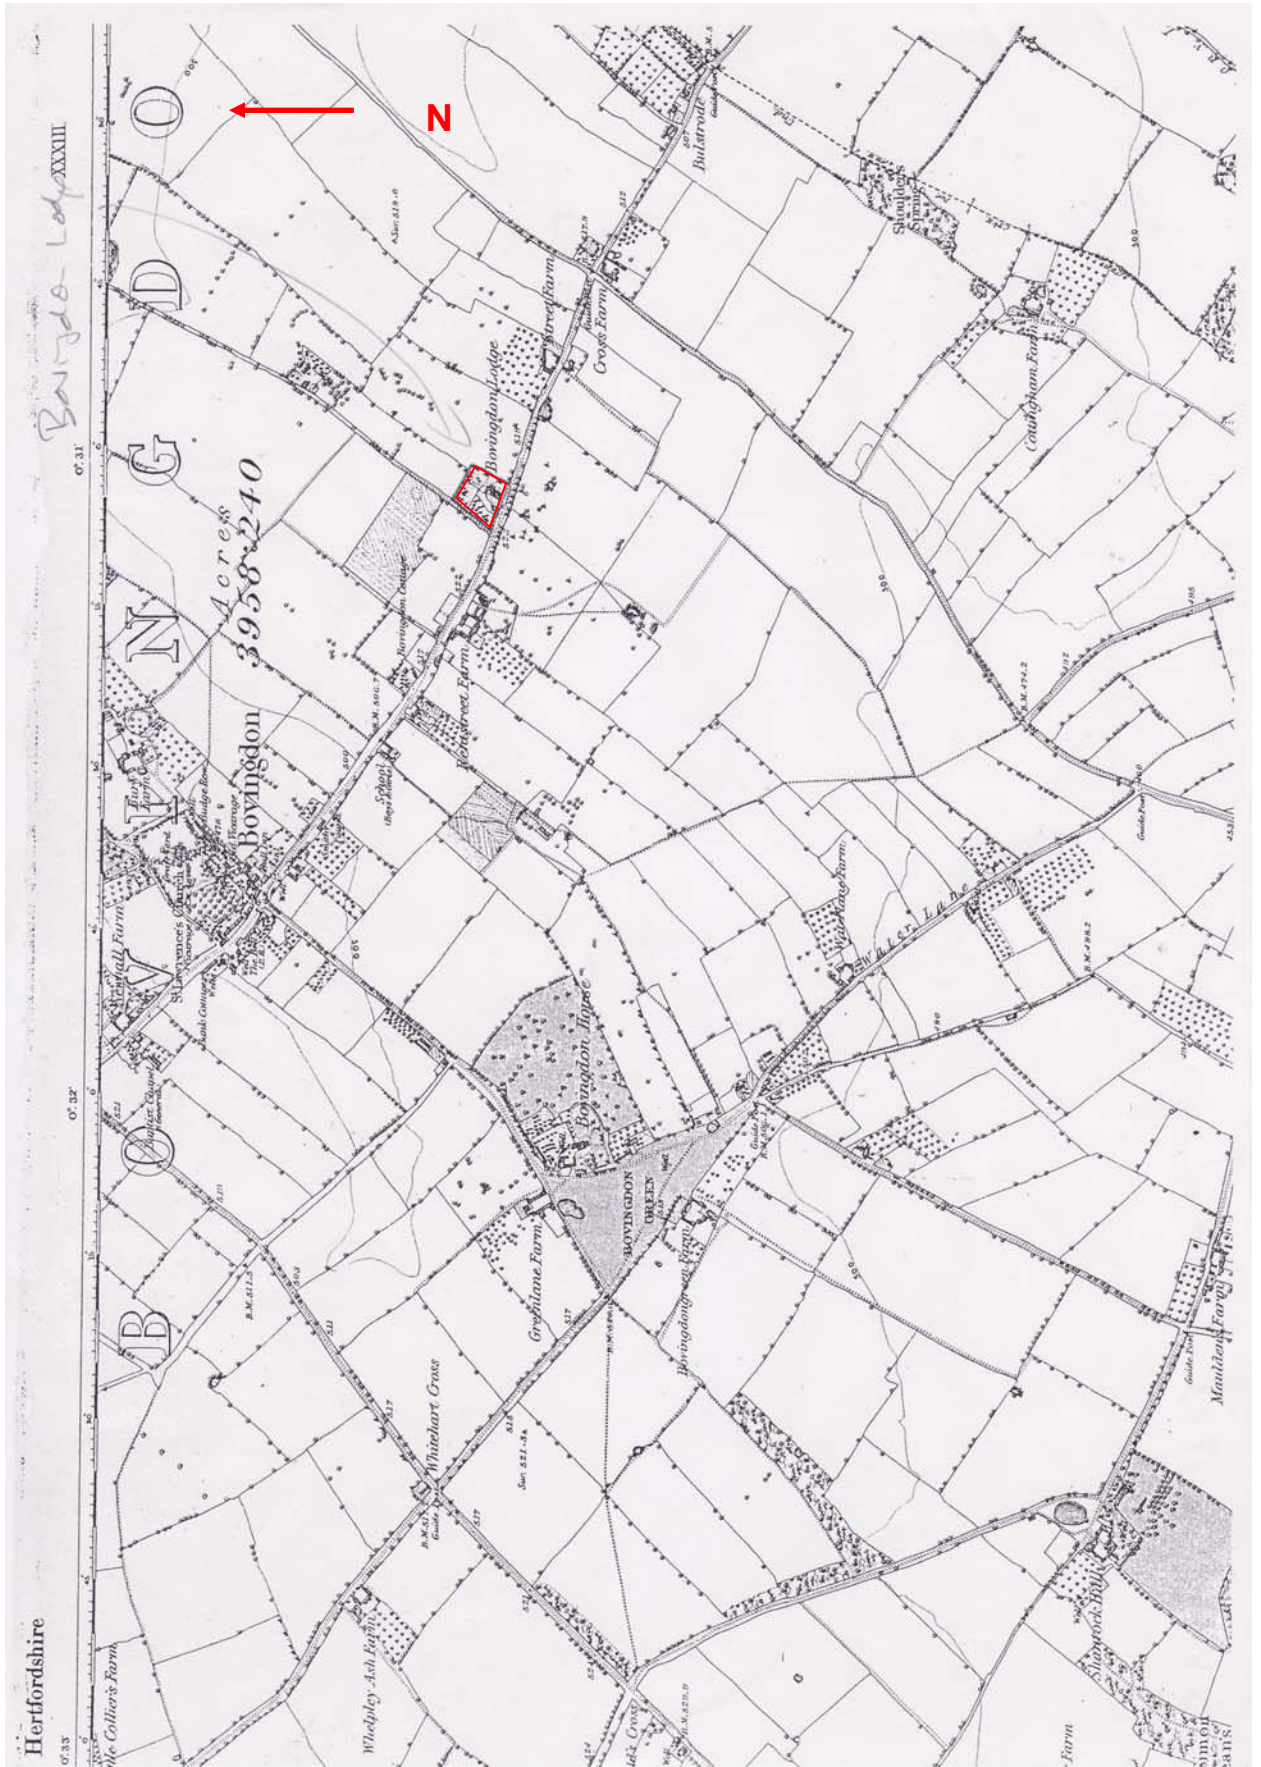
Hertfordshire

XXXIII

N

Bovingdon Lodge

B O V I N G D O

Acres
3958·240

Bovingdon

0°31'

0°32'

0°33'

Bovingdon Lodge

Grove Farm

Cross Farm

Bulstrode

Shendish Spring

Coughan Farm

Bovingdon Cottage

Highstreet Farm

School

Bury Farm

St. Lawrence's Church

Stonehall Farm

Baptist Chapel

Bovingdon House

BOVINGDON GREEN

Greenlane Farm

Bovingdon Green Farm

Vaultlane Farm

Water Lane

Whitehart Cross

Whelpley Ash Farm

Mauldens Farm

Sharlowes Farm

Colliers Farm

B.M. 511.2

B.M. 506.7

B.M. 474.2

B.M. 498.2

Sur. 521.3a

Guide Post

511

517

521

527